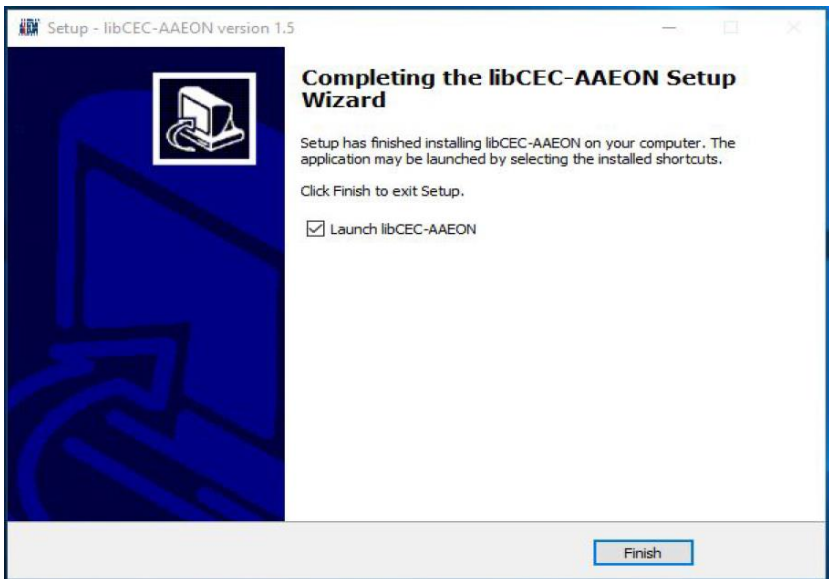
Setup - libCEC-AAEON version 1.5

Completing the libCEC-AAEON Setup Wizard

Setup has finished installing libCEC-AAEON on your computer. The application may be launched by selecting the installed shortcuts.

Click Finish to exit Setup.

Launch libCEC-AAEON

Finish